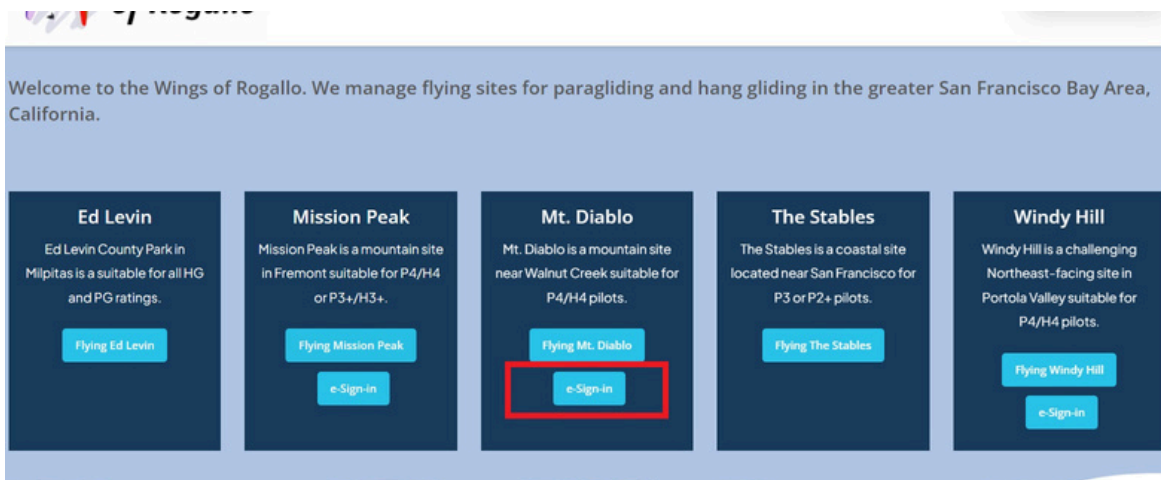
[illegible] Rogallo

Welcome to the Wings of Rogallo. We manage flying sites for paragliding and hang gliding in the greater San Francisco Bay Area, California.

Ed Levin

Ed Levin County Park in Milpitas is a suitable for all HG and PG ratings.

Flying Ed Levin

Mission Peak

Mission Peak is a mountain site in Fremont suitable for P4/H4 or P3+/H3+.

Flying Mission Peak

e-Sign-in

Mt. Diablo

Mt. Diablo is a mountain site near Walnut Creek suitable for P4/H4 pilots.

Flying Mt. Diablo

e-Sign-in

The Stables

The Stables is a coastal site located near San Francisco for P3 or P2+ pilots.

Flying The Stables

Windy Hill

Windy Hill is a challenging Northeast-facing site in Portola Valley suitable for P4/H4 pilots.

Flying Windy Hill

e-Sign-in